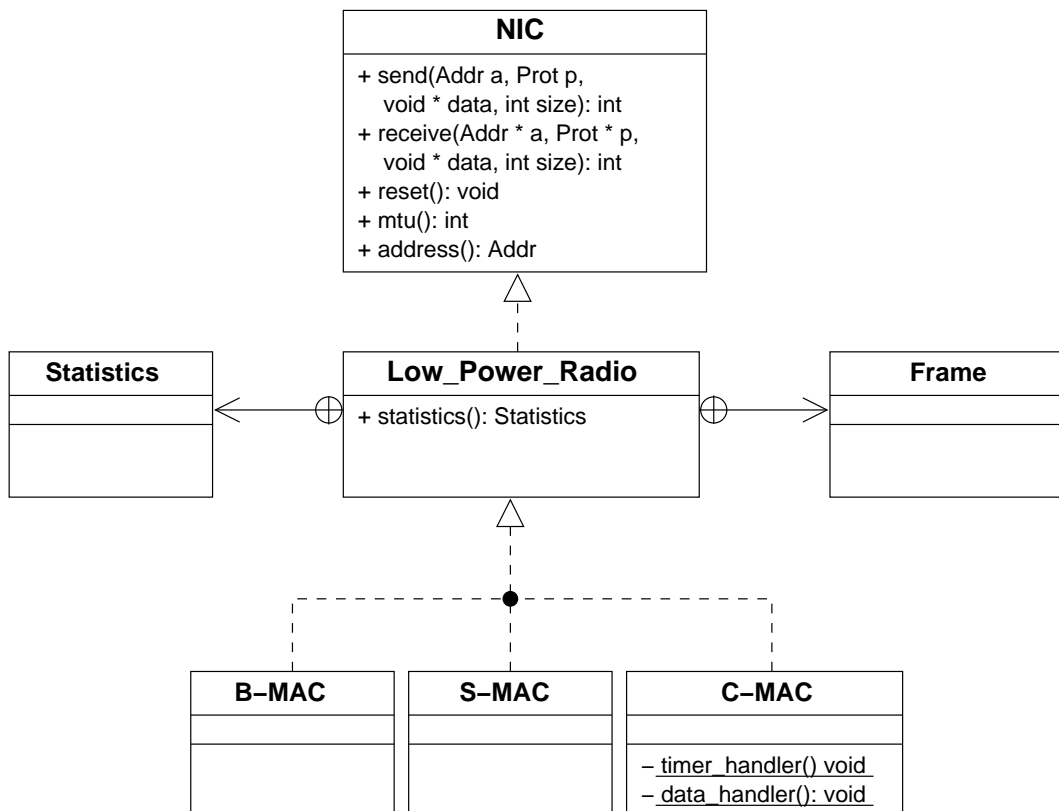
NIC

+ send(Addr a, Prot p, void * data, int size): int
+ receive(Addr * a, Prot * p, void * data, int size): int
+ reset(): void
+ mtu(): int
+ address(): Addr

Statistics

Low_Power_Radio

+ statistics(): Statistics

Frame

B−MAC

S−MAC

C−MAC

− timer_handler() void
− data_handler(): void